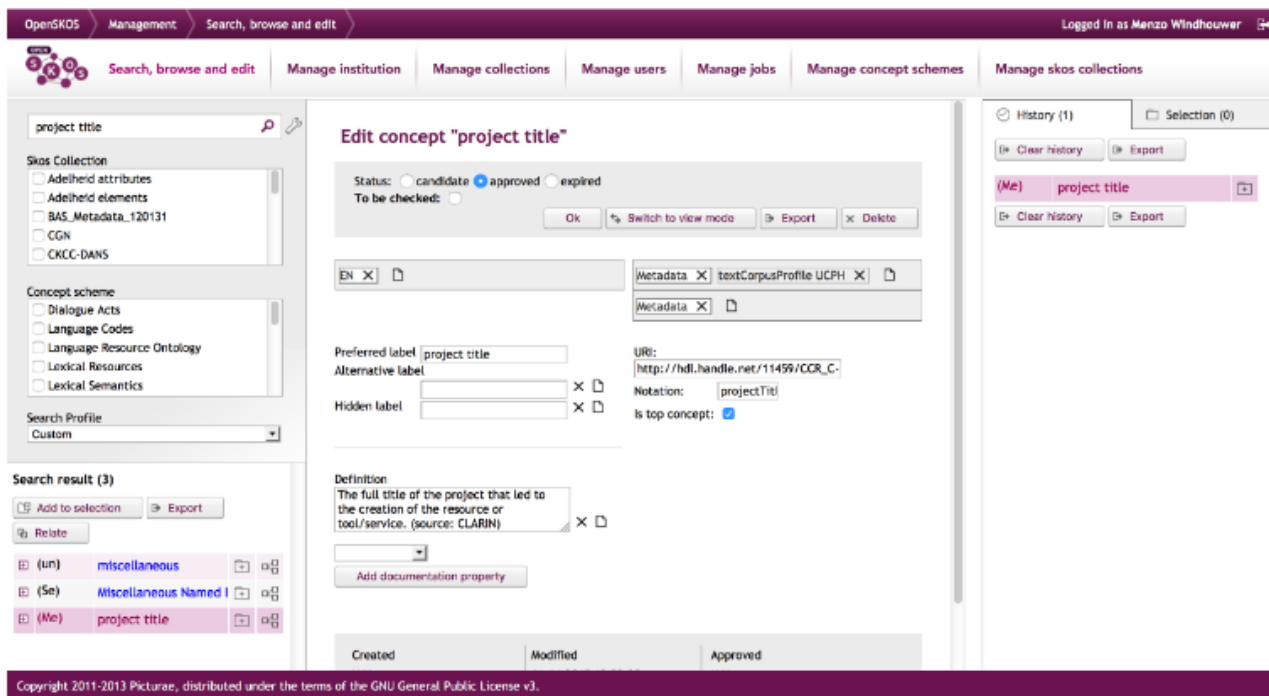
OpenSKOS | Management | Search, browse and edit

Logged in as Menzo Windhouwer

Search, browse and edit | Manage institution | Manage collections | Manage users | Manage jobs | Manage concept schemes | Manage skos collections

project title

Skos Collection
Adelheid attributes
Adelheid elements
BAS_Metadata_120131
CGN
CKCC-DANS

Concept scheme
Dialogue Acts
Language Codes
Language Resource Ontology
Lexical Resources
Lexical Semantics

Search Profile
Custom

Search result (3)
Add to selection | Export
Relate

(un) miscellaneous
(Se) Miscellaneous Named I
(Me) project title

Edit concept "project title"

Status: candidate approved expired
To be checked:

Ok | Switch to view mode | Export | Delete

EN

Metadata | textCorpusProfile UCPH
Metadata

Preferred label project title
Alternative label
Hidden label

URI:
http://hdl.handle.net/11459/CCR_C-
Notation: projectTitl
Is top concept:

Definition
The full title of the project that led to the creation of the resource or tool/service. (source: CLARIN)

Add documentation property

Created | Modified | Approved

History (1) | Selection (0)
Clear history | Export
(Me) project title
Clear history | Export

Copyright 2011-2013 Picturae, distributed under the terms of the GNU General Public License v3.